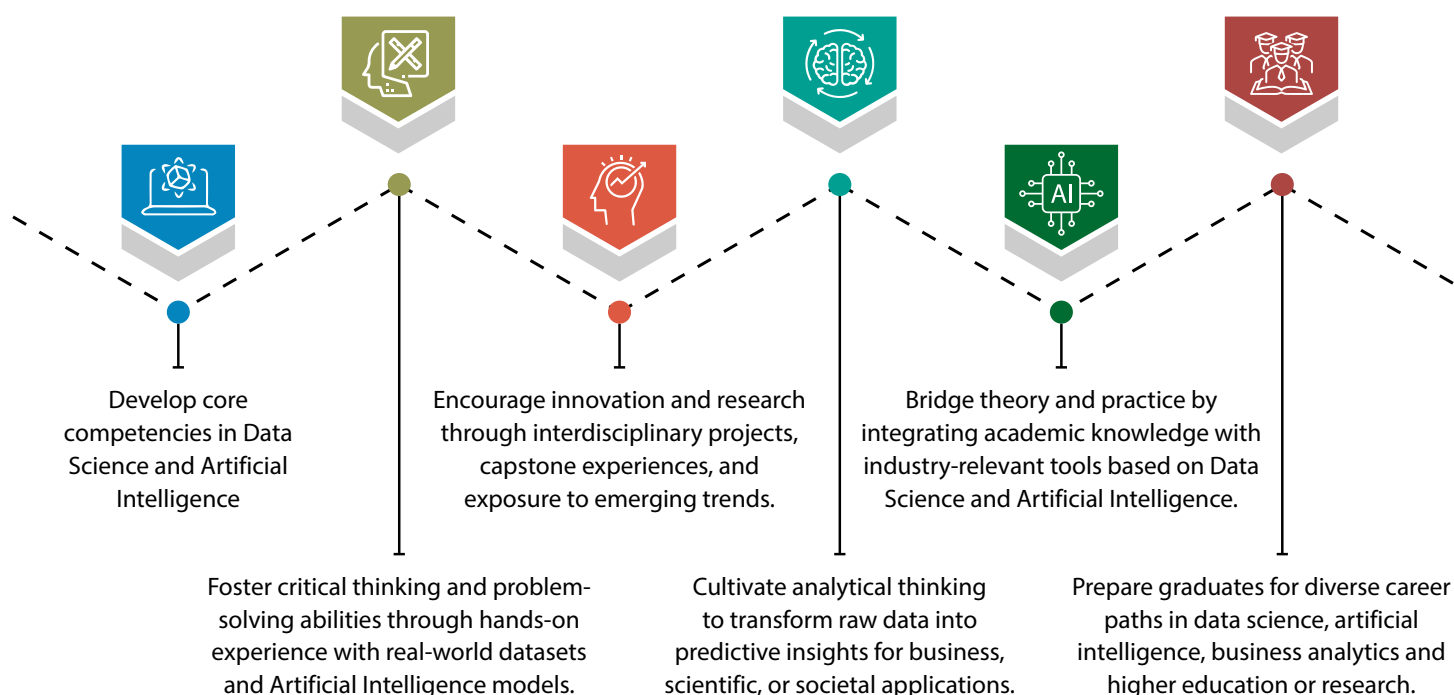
AI

Develop core competencies in Data Science and Artificial Intelligence

Foster critical thinking and problem-solving abilities through hands-on experience with real-world datasets and Artificial Intelligence models.

Encourage innovation and research through interdisciplinary projects, capstone experiences, and exposure to emerging trends.

Cultivate analytical thinking to transform raw data into predictive insights for business, scientific, or societal applications.

Bridge theory and practice by integrating academic knowledge with industry-relevant tools based on Data Science and Artificial Intelligence.

Prepare graduates for diverse career paths in data science, artificial intelligence, business analytics and higher education or research.